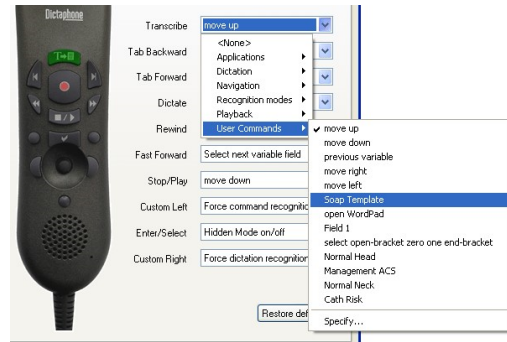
Dictaphone

Transcribe
move up
Tab Backward
Tab Forward
Dictate
Rewind
Fast Forward
Select next variable field
Stop/Play
move down
Custom Left
Force command recogniti
Enter/Select
Hidden Mode on/off
Custom Right
Force dictation recognition
Restore def

<None>
Applications
Dictation
Navigation
Recognition modes
Playback
User Commands

move up
move down
previous variable
move right
move left
Soap Template
open WordPad
Field 1
select open-bracket zero one end-bracket
Normal Head
Management ACS
Normal Neck
Cath Risk
Specify...